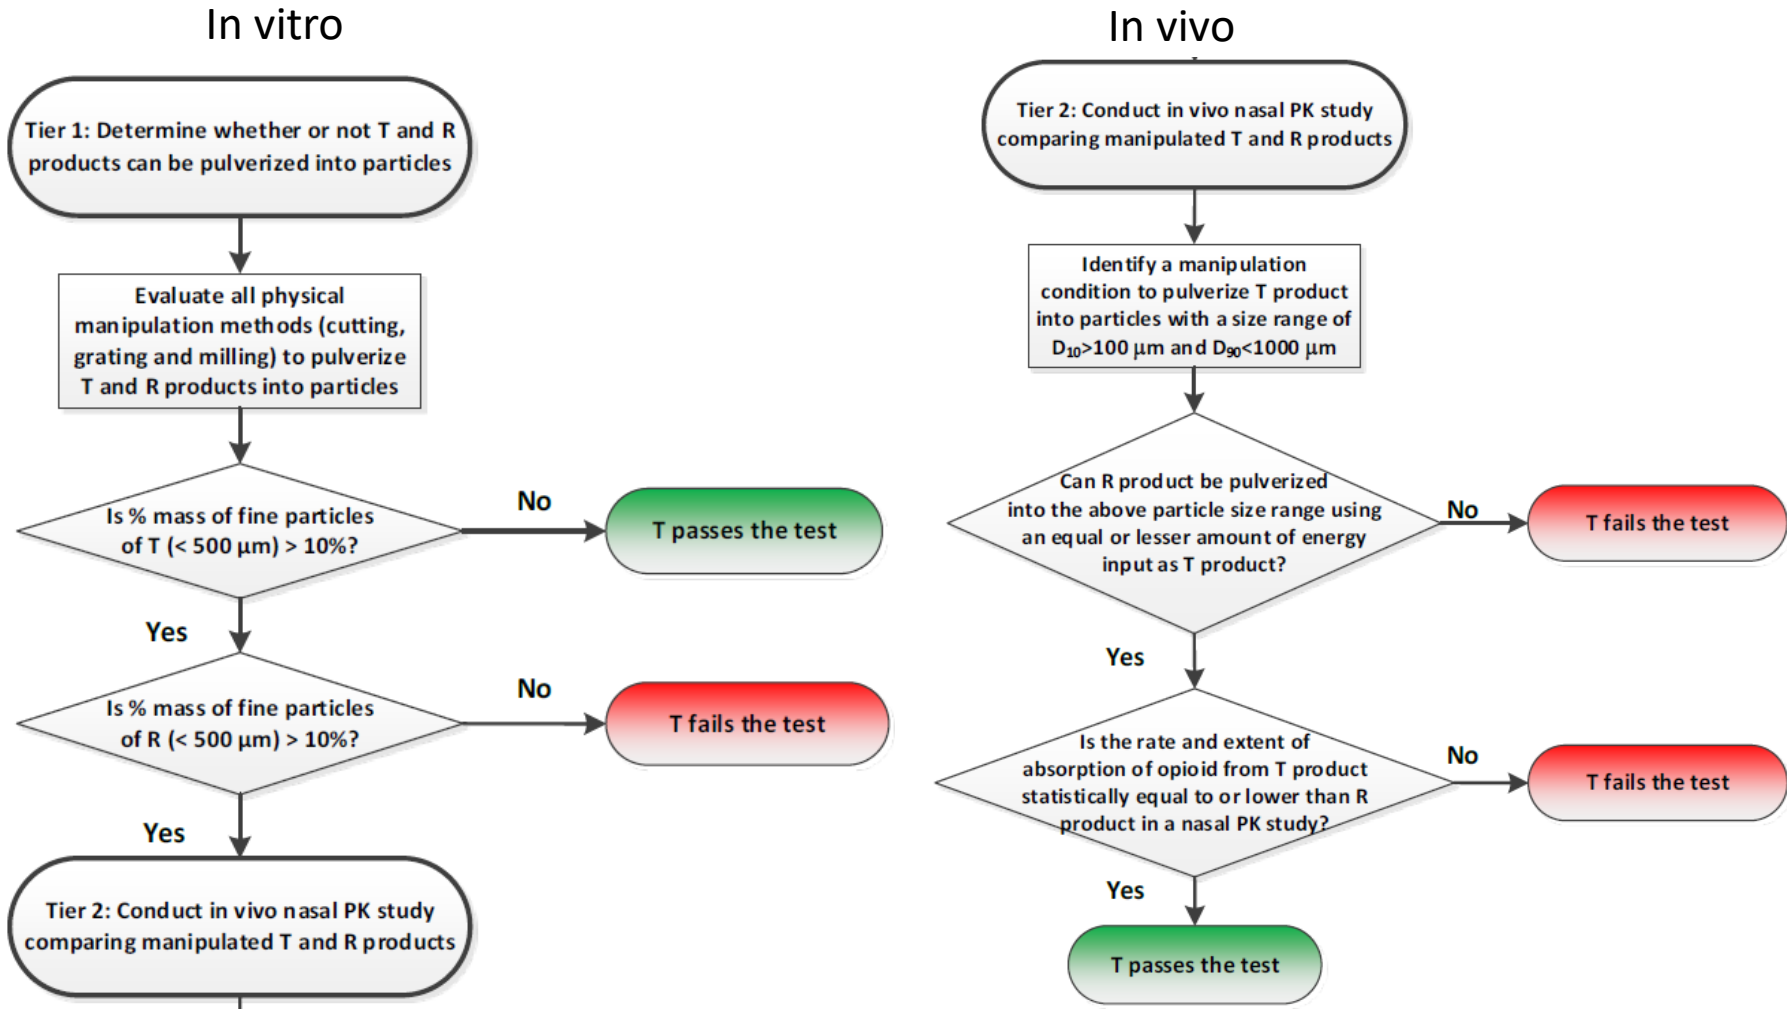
In vitro

Tier 1: Determine whether or not T and R products can be pulverized into particles

Evaluate all physical manipulation methods (cutting, grating and milling) to pulverize T and R products into particles

Is % mass of fine particles of T (< 500 µm) > 10%?

No

T passes the test

Yes

Is % mass of fine particles of R (< 500 µm) > 10%?

No

T fails the test

Yes

Tier 2: Conduct in vivo nasal PK study comparing manipulated T and R products

In vivo

Tier 2: Conduct in vivo nasal PK study comparing manipulated T and R products

Identify a manipulation condition to pulverize T product into particles with a size range of $D_{10}$>100 µm and $D_{90}$<1000 µm

Can R product be pulverized into the above particle size range using an equal or lesser amount of energy input as T product?

No

T fails the test

Yes

Is the rate and extent of absorption of opioid from T product statistically equal to or lower than R product in a nasal PK study?

No

T fails the test

Yes

T passes the test